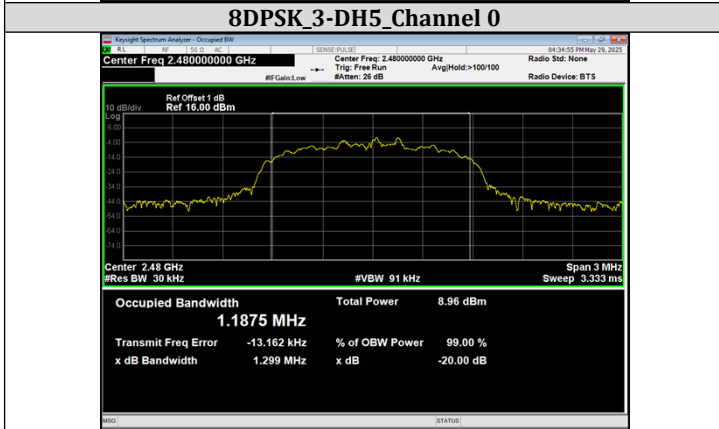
8DPSK_3-DH5_Channel 0

Keysight Spectrum Analyzer - Occupied BW

RL RF 50 Ω AC SENSE:PULSE 04:34:55 PM May 29, 2025

Center Freq 2.480000000 GHz

Center Freq: 2.480000000 GHz
Trig: Free Run Avg|Hold:>100/100
#IFGain:Low #Atten: 26 dB

Radio Std: None

Radio Device: BTS

Ref Offset 1 dB
10 dB/div Ref 16.00 dBm
Log

6.00
-4.00
-14.0
-24.0
-34.0
-44.0
-54.0
-64.0
-74.0

Center 2.48 GHz
#Res BW 30 kHz

#VBW 91 kHz

Span 3 MHz
Sweep 3.333 ms

| Occupied Bandwidth | | Total Power | 8.96 dBm |
|---|---|---|---|
| 1.1875 MHz | | | |
| Transmit Freq Error | -13.162 kHz | % of OBW Power | 99.00 % |
| x dB Bandwidth | 1.299 MHz | x dB | -20.00 dB |

MSG STATUS